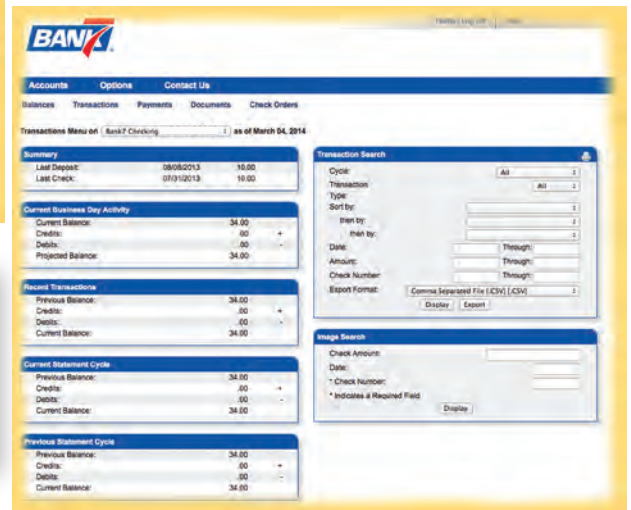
BANK

Home | Log Off | Help

Accounts Options Contact Us

Balances Transactions Payments Documents Check Orders

Transactions Menu on BankZ Checking as of March 04, 2014

Summary

| | | |
|---|---|---|
| Last Deposit: | 08/08/2013 | 10.00 |
| Last Check: | 07/31/2013 | 10.00 |

Current Business Day Activity

| | | |
|---|---|---|
| Current Balance: | 34.00 | |
| Credits: | .00 | + |
| Debits: | .00 | - |
| Projected Balance: | 34.00 | |

Recent Transactions

| | | |
|---|---|---|
| Previous Balance: | 34.00 | |
| Credits: | .00 | + |
| Debits: | .00 | - |
| Current Balance: | 34.00 | |

Current Statement Cycle

| | | |
|---|---|---|
| Previous Balance: | 34.00 | |
| Credits: | .00 | + |
| Debits: | .00 | - |
| Current Balance: | 34.00 | |

Previous Statement Cycle

| | | |
|---|---|---|
| Previous Balance: | 34.00 | |
| Credits: | .00 | + |
| Debits: | .00 | - |
| Current Balance: | 34.00 | |

Transaction Search

Cycle: All

Transaction Type: All

Sort by:

then by:

then by:

Date: Through:

Amount: Through:

Check Number: Through:

Export Format: Comma Separated File (.CSV) (.CSV)

Display Export

Image Search

Check Amount:

Date:

* Check Number:

* Indicates a Required Field

Display